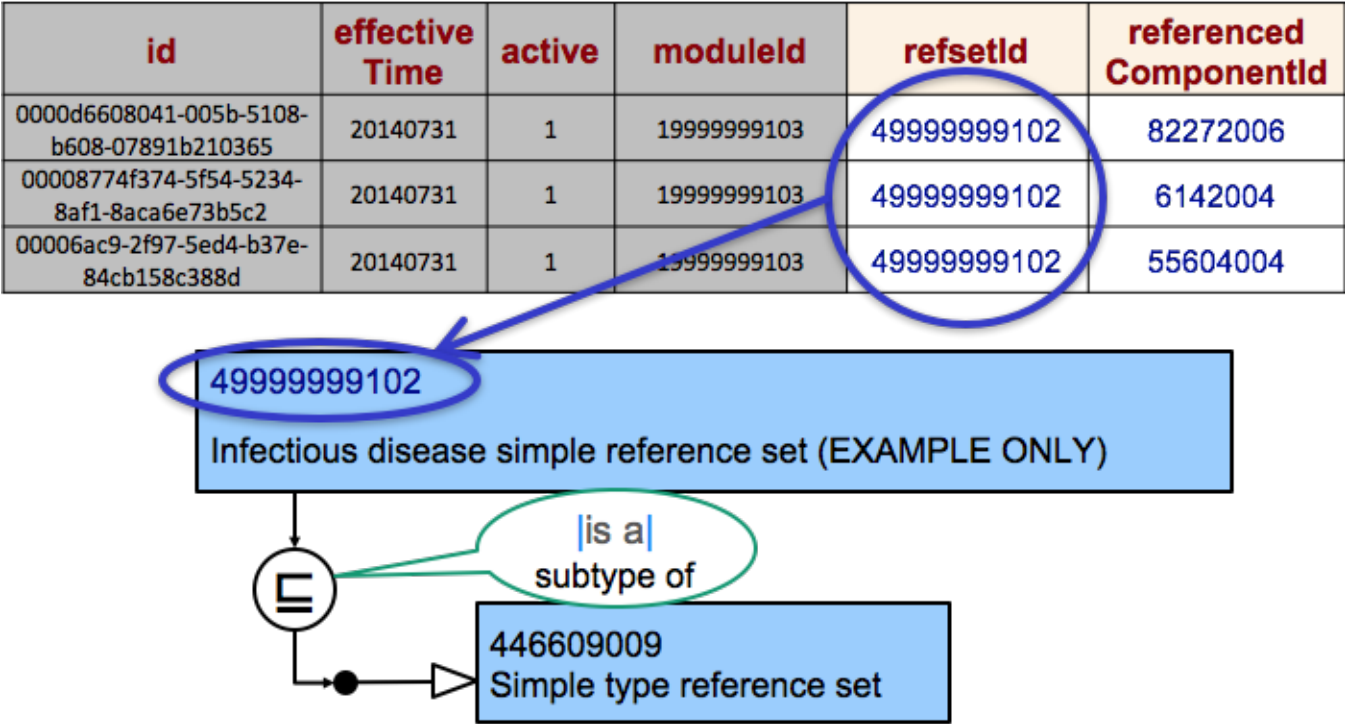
| id | effective Time | active | moduleId | refsetId | referenced ComponentId |
|---|---|---|---|---|---|
| 0000d6608041-005b-5108-b608-07891b210365 | 20140731 | 1 | 19999999103 | 49999999102 | 82272006 |
| 00008774f374-5f54-5234-8af1-8aca6e73b5c2 | 20140731 | 1 | 19999999103 | 49999999102 | 6142004 |
| 00006ac9-2f97-5ed4-b37e-84cb158c388d | 20140731 | 1 | 19999999103 | 49999999102 | 55604004 |

49999999102

Infectious disease simple reference set (EXAMPLE ONLY)

$\sqsubseteq$

|is a|
subtype of

446609009
Simple type reference set